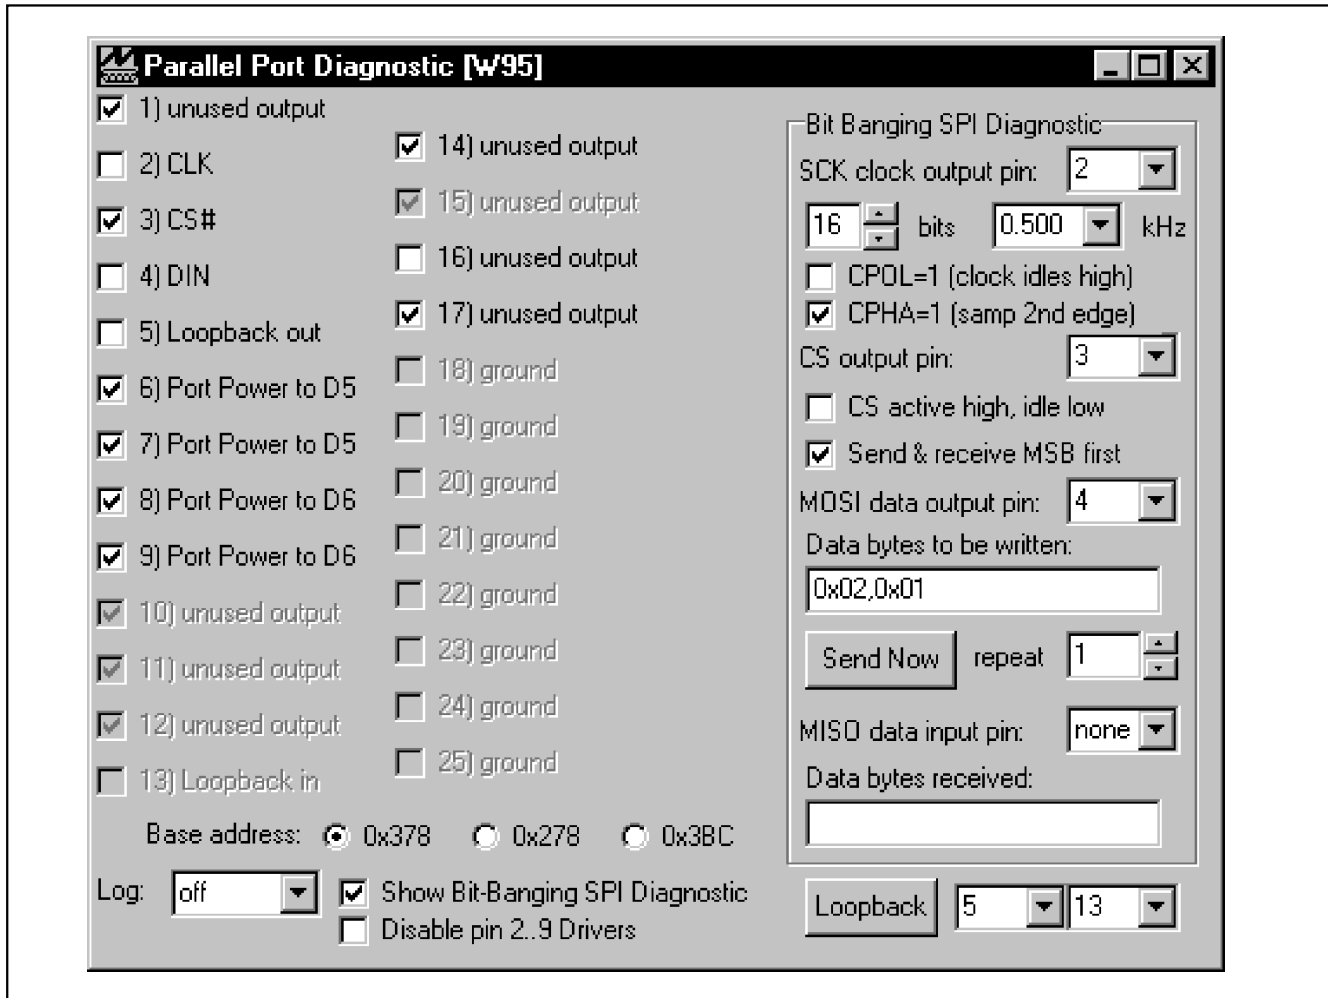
Parallel Port Diagnostic [W95]

1) unused output
2) CLK
3) CS#
4) DIN
5) Loopback out
6) Port Power to D5
7) Port Power to D5
8) Port Power to D6
9) Port Power to D6
10) unused output
11) unused output
12) unused output
13) Loopback in

14) unused output
15) unused output
16) unused output
17) unused output
18) ground
19) ground
20) ground
21) ground
22) ground
23) ground
24) ground
25) ground

Bit Banging SPI Diagnostic
SCK clock output pin: 2
16 bits 0.500 kHz
CPOL=1 (clock idles high)
CPHA=1 (samp 2nd edge)
CS output pin: 3
CS active high, idle low
Send & receive MSB first
MOSI data output pin: 4
Data bytes to be written:
0x02,0x01
Send Now repeat 1
MISO data input pin: none
Data bytes received:

Base address: 0x378 0x278 0x3BC

Log: off
Show Bit-Banging SPI Diagnostic
Disable pin 2..9 Drivers

Loopback 5 13